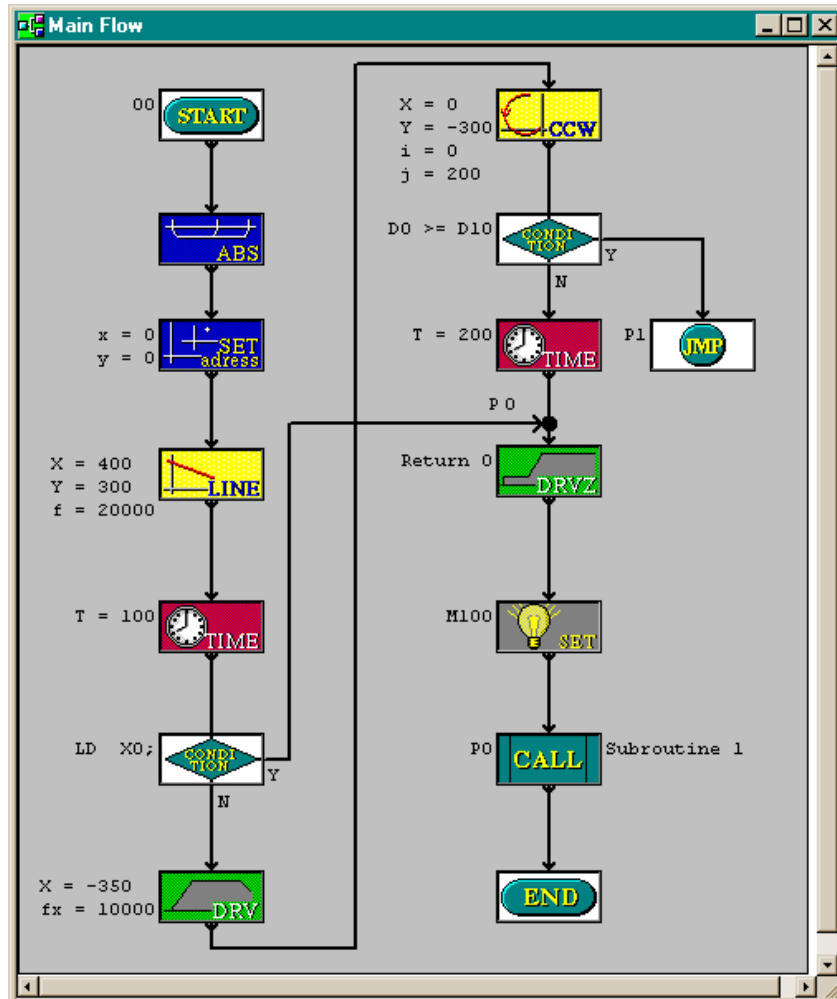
Main Flow

00 START

ABS

x = 0
y = 0 SET adress

X = 400
Y = 300
f = 20000 LINE

T = 100 TIME

LD X0; CONDITION Y
N

X = -350
fx = 10000 DRV

X = 0
Y = -300
i = 0
j = 200 CCW

D0 >= D10 CONDITION Y
N

T = 200 TIME

P1 JMP

P0

Return 0 DRVZ

M100 SET

P0 CALL Subroutine 1

END